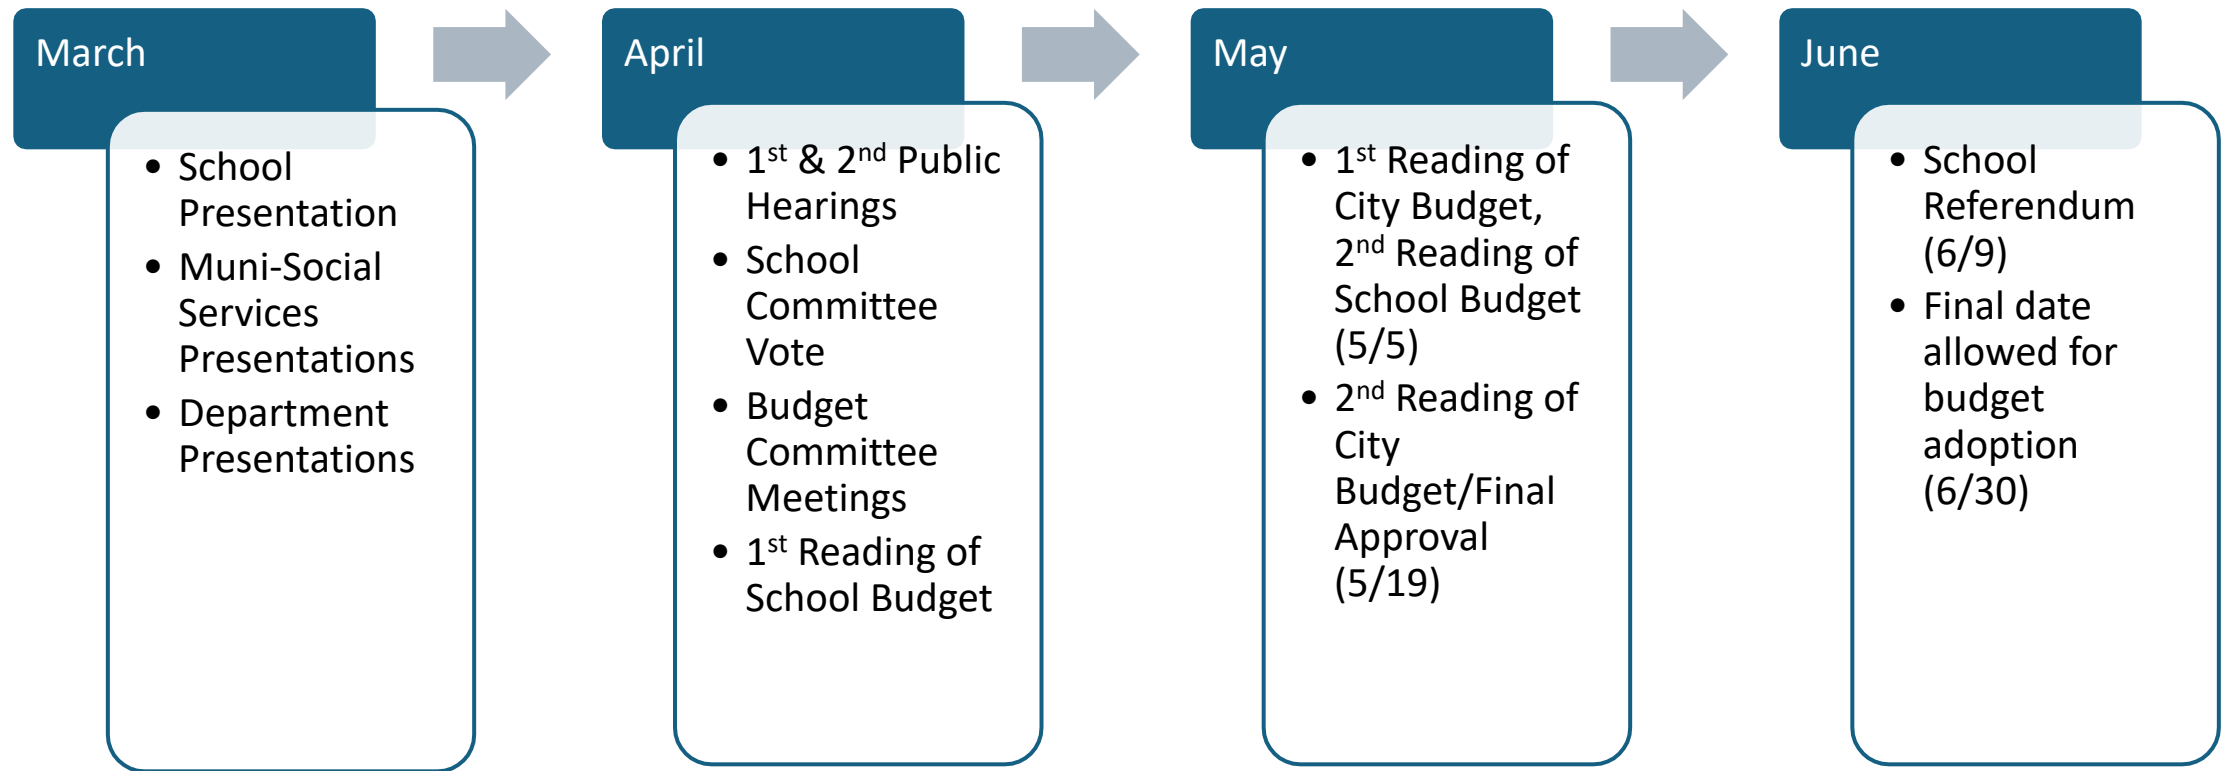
March

- School Presentation
- Muni-Social Services Presentations
- Department Presentations

April

- 1$^{st}$ & 2$^{nd}$ Public Hearings
- School Committee Vote
- Budget Committee Meetings
- 1$^{st}$ Reading of School Budget

May

- 1$^{st}$ Reading of City Budget, 2$^{nd}$ Reading of School Budget (5/5)
- 2$^{nd}$ Reading of City Budget/Final Approval (5/19)

June

- School Referendum (6/9)
- Final date allowed for budget adoption (6/30)